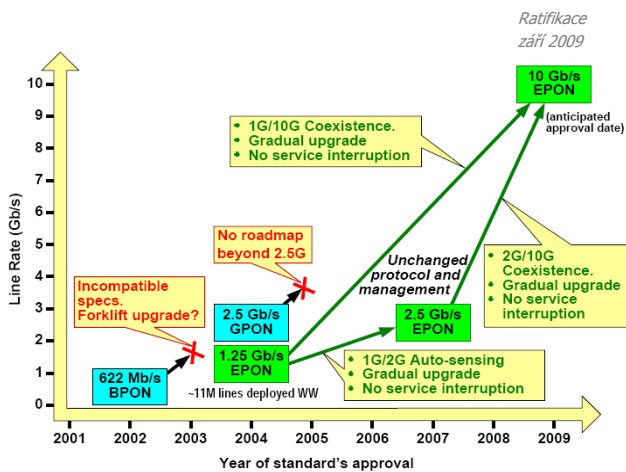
Ratifikace
září 2009

Line Rate (Gb/s)

10
9
8
7
6
5
4
3
2
1
0

10 Gb/s
EPON

(anticipated approval date)

• 1G/10G Coexistence.
• Gradual upgrade
• No service interruption

No roadmap beyond 2.5G

Unchanged protocol and management

• 2G/10G Coexistence.
• Gradual upgrade
• No service interruption

Incompatible specs. Forklift upgrade?

2.5 Gb/s
GPON

2.5 Gb/s
EPON

1.25 Gb/s
EPON

• 1G/2G Auto-sensing
• Gradual upgrade
• No service interruption

622 Mb/s
BPON

~11M lines deployed WW

2001 2002 2003 2004 2005 2006 2007 2008 2009

Year of standard's approval